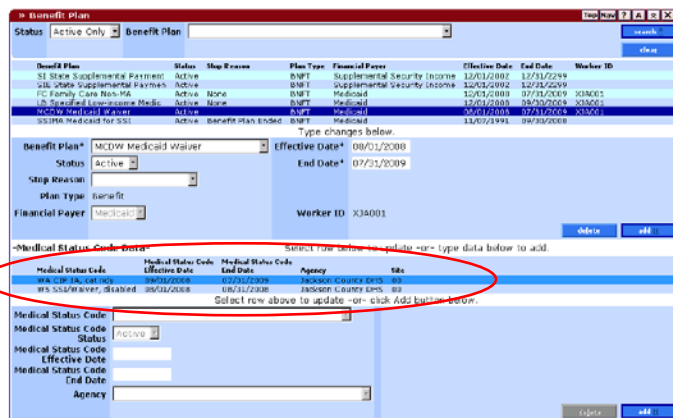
» Benefit Plan

Top Nav ? A X X

Status Active Only Benefit Plan

search

clear

| Benefit Plan | Status | Stop Reason | Plan Type | Financial Payer | Effective Date | End Date | Worker ID |
|---|---|---|---|---|---|---|---|
| SI State Supplemental Payment | Active | | BNFT | Supplemental Security Income | 12/01/2002 | 12/31/2299 | |
| SIE State Supplemental Paymen | Active | | BNFT | Supplemental Security Income | 12/01/2002 | 12/31/2299 | |
| FC Family Care Non-MA | Active | None | BNFT | Medicaid | 12/01/2008 | 07/31/2009 | XJA001 |
| LD Specified Low-income Medic | Active | None | BNFT | Medicaid | 12/01/2008 | 09/30/2009 | XJA001 |
| MCDW Medicaid Waiver | Active | | BNFT | Medicaid | 08/01/2008 | 07/31/2009 | XJA001 |
| SSIMA Medicaid for SSI | Active | Benefit Plan Ended | BNFT | Medicaid | 11/07/1991 | 09/30/2008 | |

Type changes below.

Benefit Plan* MCDW Medicaid Waiver Effective Date* 08/01/2008

Status Active End Date* 07/31/2009

Stop Reason

Plan Type Benefit

Financial Payer Medicaid Worker ID XJA001

delete add

-Medical Status Code Data- Select row below to update -or- type data below to add.

| Medical Status Code | Medical Status Code Effective Date | Medical Status Code End Date | Agency | Site |
|---|---|---|---|---|
| WA CIP IA, cat ndy | 08/01/2008 | 07/31/2009 | Jackson County DHS | 03 |
| WS SSI/Waiver, disabled | 08/01/2008 | 08/31/2008 | Jackson County DHS | 03 |

Select row above to update -or- click Add button below.

Medical Status Code

Medical Status Code Status Active

Medical Status Code Effective Date

Medical Status Code End Date

Agency

delete add